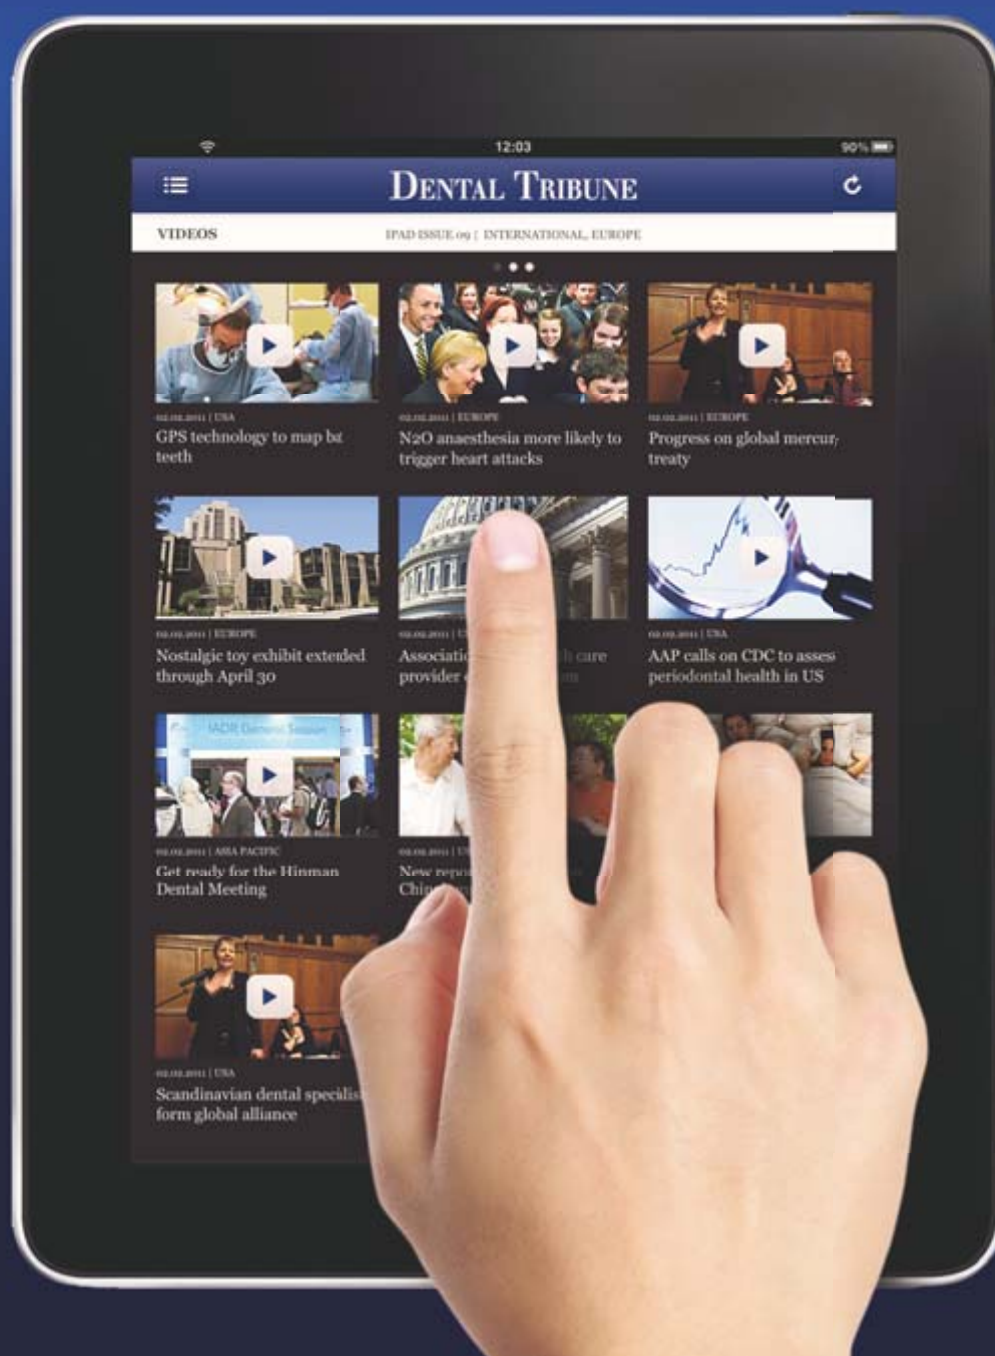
12:03

90%

DENTAL TRIBUNE

VIDEOS

IPAD ISSUE 09 | INTERNATIONAL, EUROPE

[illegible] | USA
GPS technology to map ba teeth

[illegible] | EUROPE
N2O anaesthesia more likely to trigger heart attacks

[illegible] | EUROPE
Progress on global mercur treaty

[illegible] | EUROPE
Nostalgic toy exhibit extended through April 30

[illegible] | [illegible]
Associati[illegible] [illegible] care provider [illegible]

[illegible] | USA
AAP calls on CDC to asses periodontal health in US

IADR General Session

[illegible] | ASIA PACIFIC
Get ready for the Hinman Dental Meeting

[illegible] | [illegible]
New repo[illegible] Chi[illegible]

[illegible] | USA
Scandinavian dental specialis form global alliance